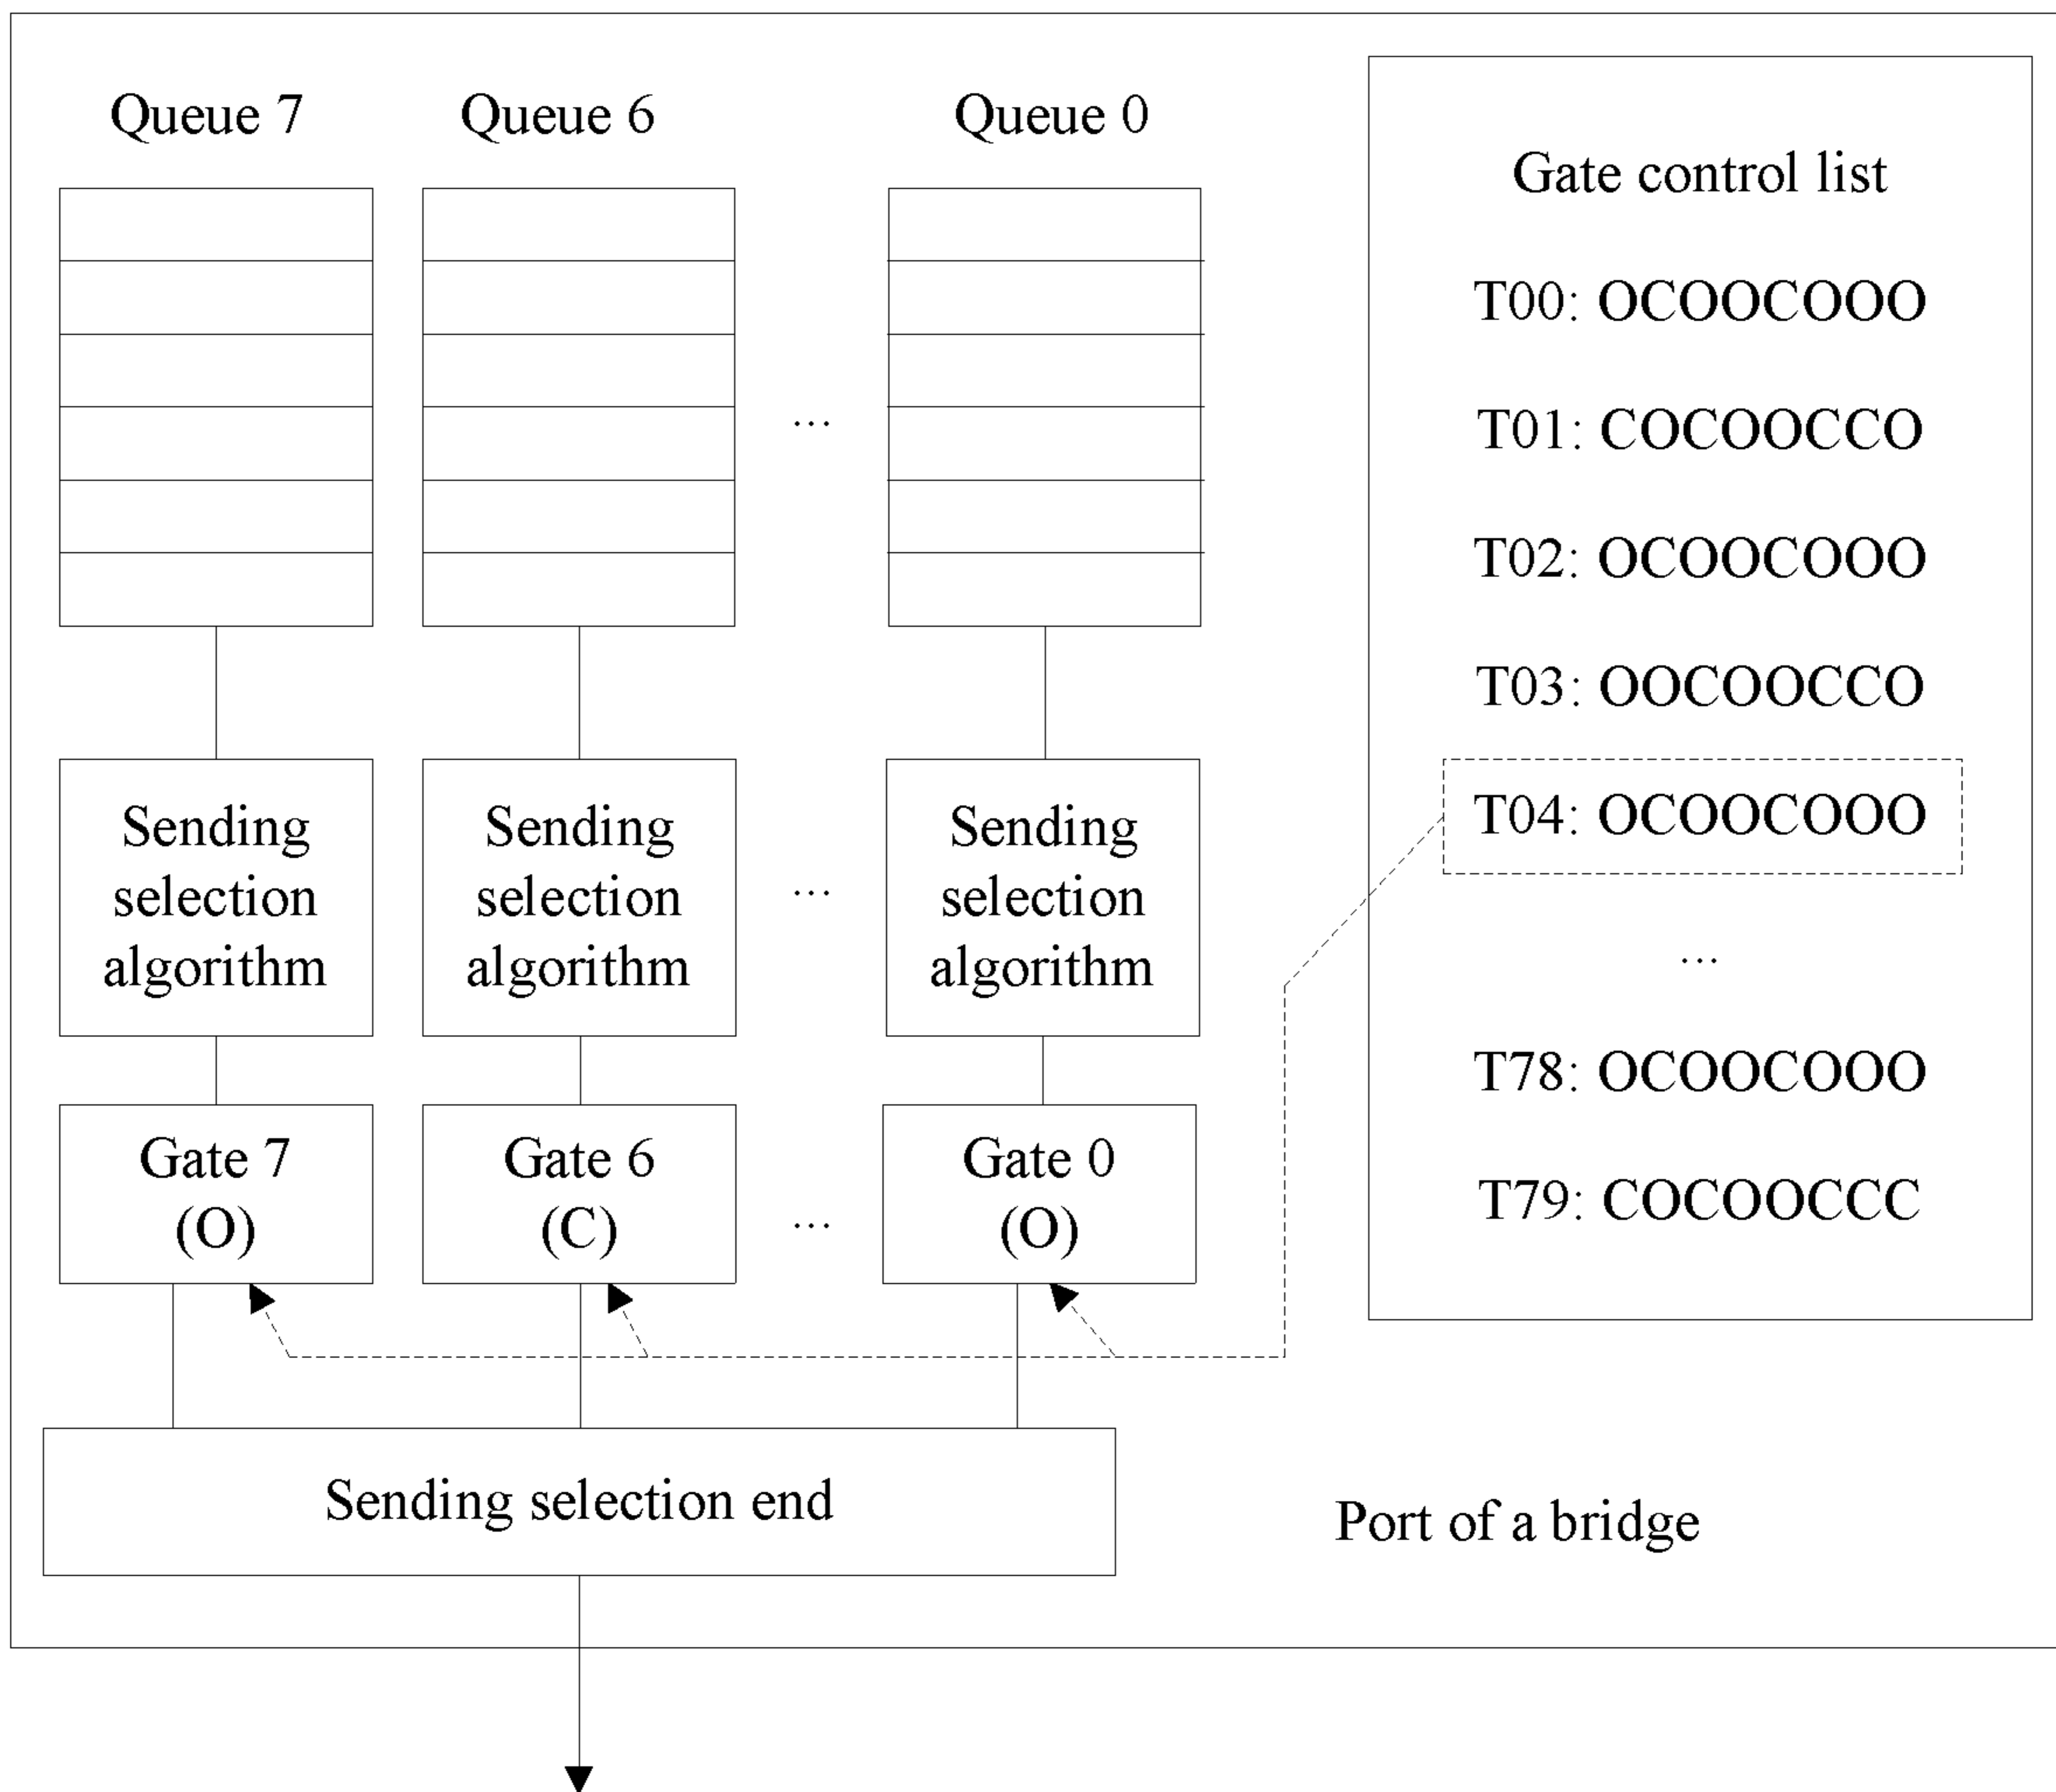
Queue 7

Queue 6

Queue 0

...

Sending selection algorithm

Sending selection algorithm

...

Sending selection algorithm

Gate 7 (O)

Gate 6 (C)

...

Gate 0 (O)

Gate control list

T00: OCOOCOOO

T01: COCOOCCO

T02: OCOOCOOO

T03: OOCOOCCO

T04: OCOOCOOO

...

T78: OCOOCOOO

T79: COCOOCCC

Sending selection end

Port of a bridge